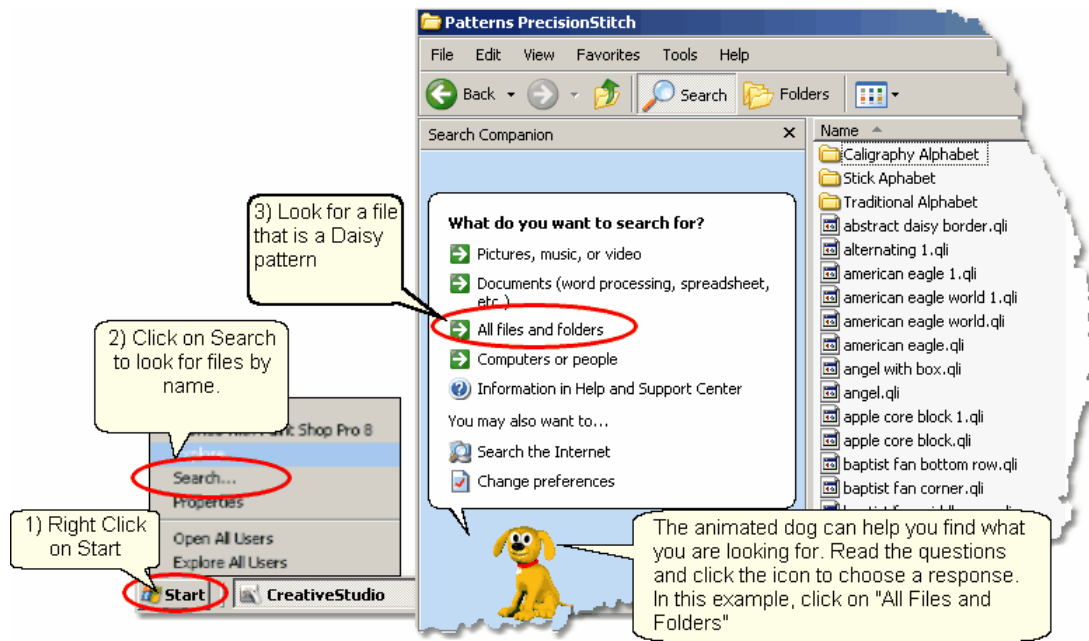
Patterns PrecisionStitch

File Edit View Favorites Tools Help

Back Search Folders

Search Companion

Name

Caligraphy Alphabet
Stick Aphabet
Traditional Alphabet
abstract daisy border.qli
alternating 1.qli
american eagle 1.qli
american eagle world 1.qli
american eagle world.qli
american eagle.qli
angel with box.qli
angel.qli
apple core block 1.qli
apple core block.qli
baptist fan bottom row.qli
baptist fan corner.qli

3) Look for a file that is a Daisy pattern

What do you want to search for?

Pictures, music, or video

Documents (word processing, spreadsheet, etc.)

All files and folders

Computers or people

Information in Help and Support Center

You may also want to...

Search the Internet

Change preferences

2) Click on Search to look for files by name.

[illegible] Shop Pro 8
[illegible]
Search...
Properties
Open All Users
Explore All Users

1) Right Click on Start

Start

CreativeStudio

The animated dog can help you find what you are looking for. Read the questions and click the icon to choose a response. In this example, click on "All Files and Folders"